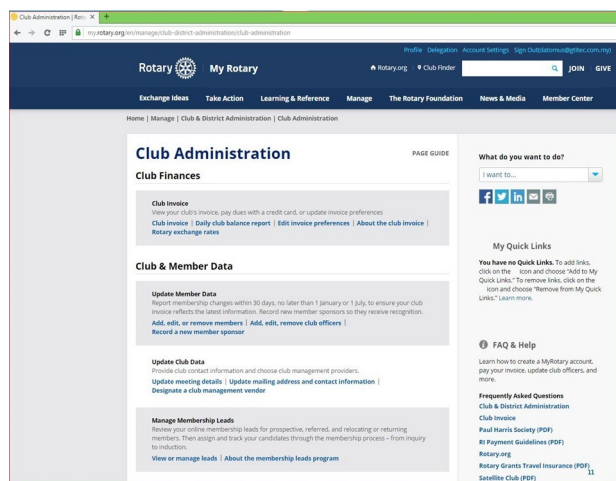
Club Administration | Rota ×

my.rotary.org/en/manage/club-district-administration/club-administration

Profile Delegation Account Settings Sign Out(datomus@gtiter.com.my)

Rotary My Rotary

Rotary.org Club Finder JOIN GIVE

Exchange Ideas Take Action Learning & Reference Manage The Rotary Foundation News & Media Member Center

Home | Manage | Club & District Administration | Club Administration

Club Administration

PAGE GUIDE

Club Finances

Club Invoice
View your club's invoice, pay dues with a credit card, or update invoice preferences
Club invoice | Daily club balance report | Edit invoice preferences | About the club invoice | Rotary exchange rates

Club & Member Data

Update Member Data
Report membership changes within 30 days, no later than 1 January or 1 July, to ensure your club invoice reflects the latest information. Record new member sponsors so they receive recognition.
Add, edit, or remove members | Add, edit, remove club officers | Record a new member sponsor

Update Club Data
Provide club contact information and choose club management providers.
Update meeting details | Update mailing address and contact information | Designate a club management vendor

Manage Membership Leads
Review your online membership leads for prospective, referred, and relocating or returning members. Then assign and track your candidates through the membership process – from inquiry to induction.
View or manage leads | About the membership leads program

What do you want to do?

I want to...

My Quick Links

You have no Quick Links. To add links, click on the icon and choose "Add to My Quick Links." To remove links, click on the icon and choose "Remove from My Quick Links." Learn more.

FAQ & Help

Learn how to create a MyRotary account, pay your invoice, update club officers, and more.

Frequently Asked Questions
Club & District Administration
Club Invoice
Paul Harris Society (PDF)
RI Payment Guidelines (PDF)
Rotary.org
Rotary Grants Travel Insurance (PDF)
Satellite Club (PDF)

11